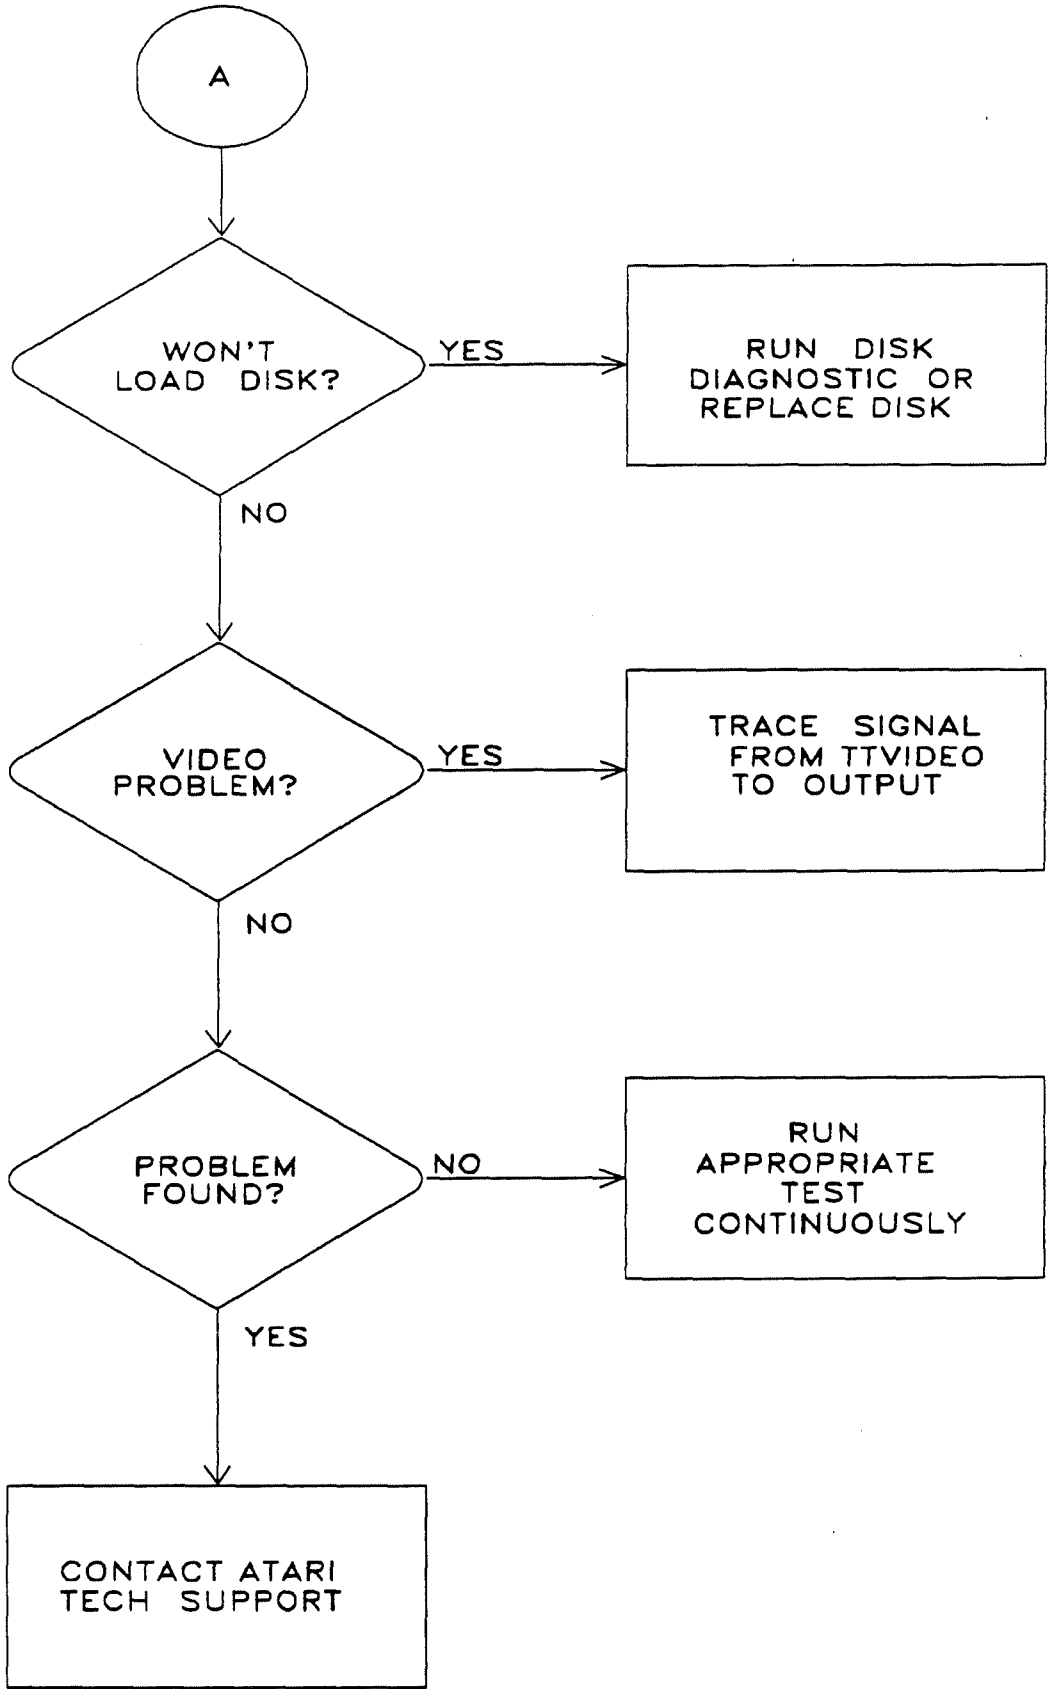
A

WON'T LOAD DISK?

YES

RUN DISK DIAGNOSTIC OR REPLACE DISK

NO

VIDEO PROBLEM?

YES

TRACE SIGNAL FROM TTVIDEO TO OUTPUT

NO

PROBLEM FOUND?

NO

RUN APPROPRIATE TEST CONTINUOUSLY

YES

CONTACT ATARI TECH SUPPORT